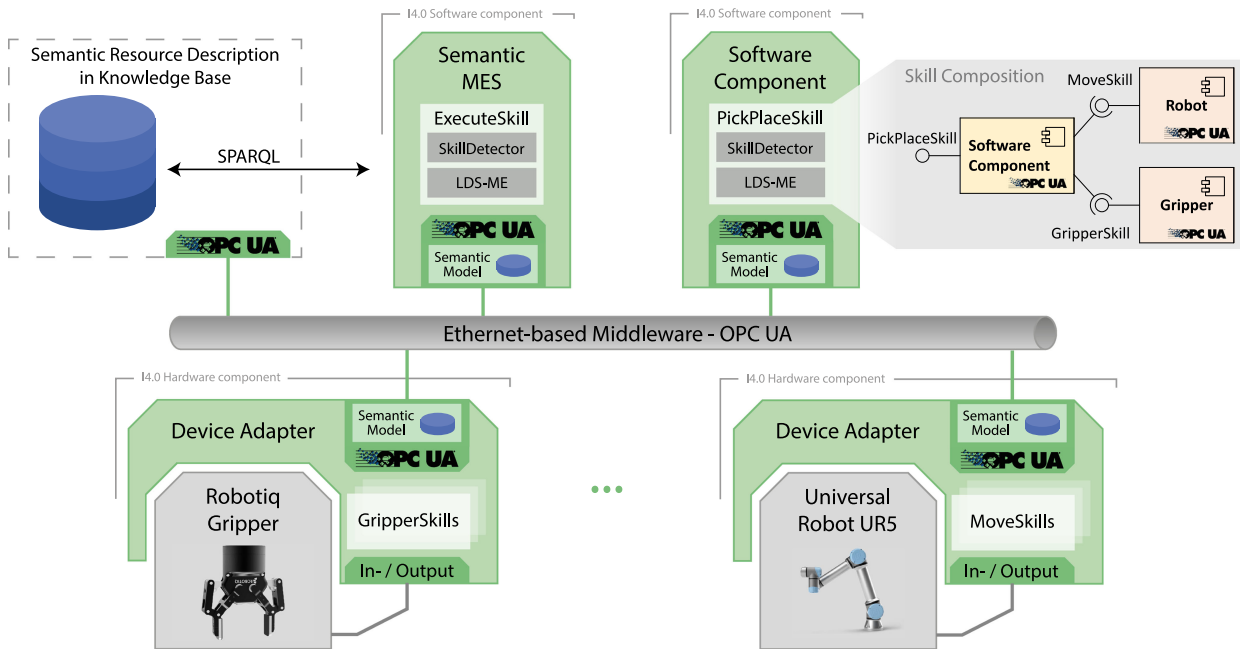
Semantic Resource Description in Knowledge Base

SPARQL

OPC UA

I4.0 Software component

Semantic MES

ExecuteSkill

SkillDetector

LDS-ME

OPC UA

Semantic Model

I4.0 Software component

Software Component

PickPlaceSkill

SkillDetector

LDS-ME

OPC UA

Semantic Model

Skill Composition

MoveSkill

Robot

OPC UA

PickPlaceSkill

Software Component

OPC UA

Gripper

OPC UA

GripperSkill

Ethernet-based Middleware - OPC UA

I4.0 Hardware component

Device Adapter

Semantic Model

OPC UA

Robotiq Gripper

GripperSkills

In- / Output

...

I4.0 Hardware component

Device Adapter

Semantic Model

OPC UA

Universal Robot UR5

MoveSkills

In- / Output